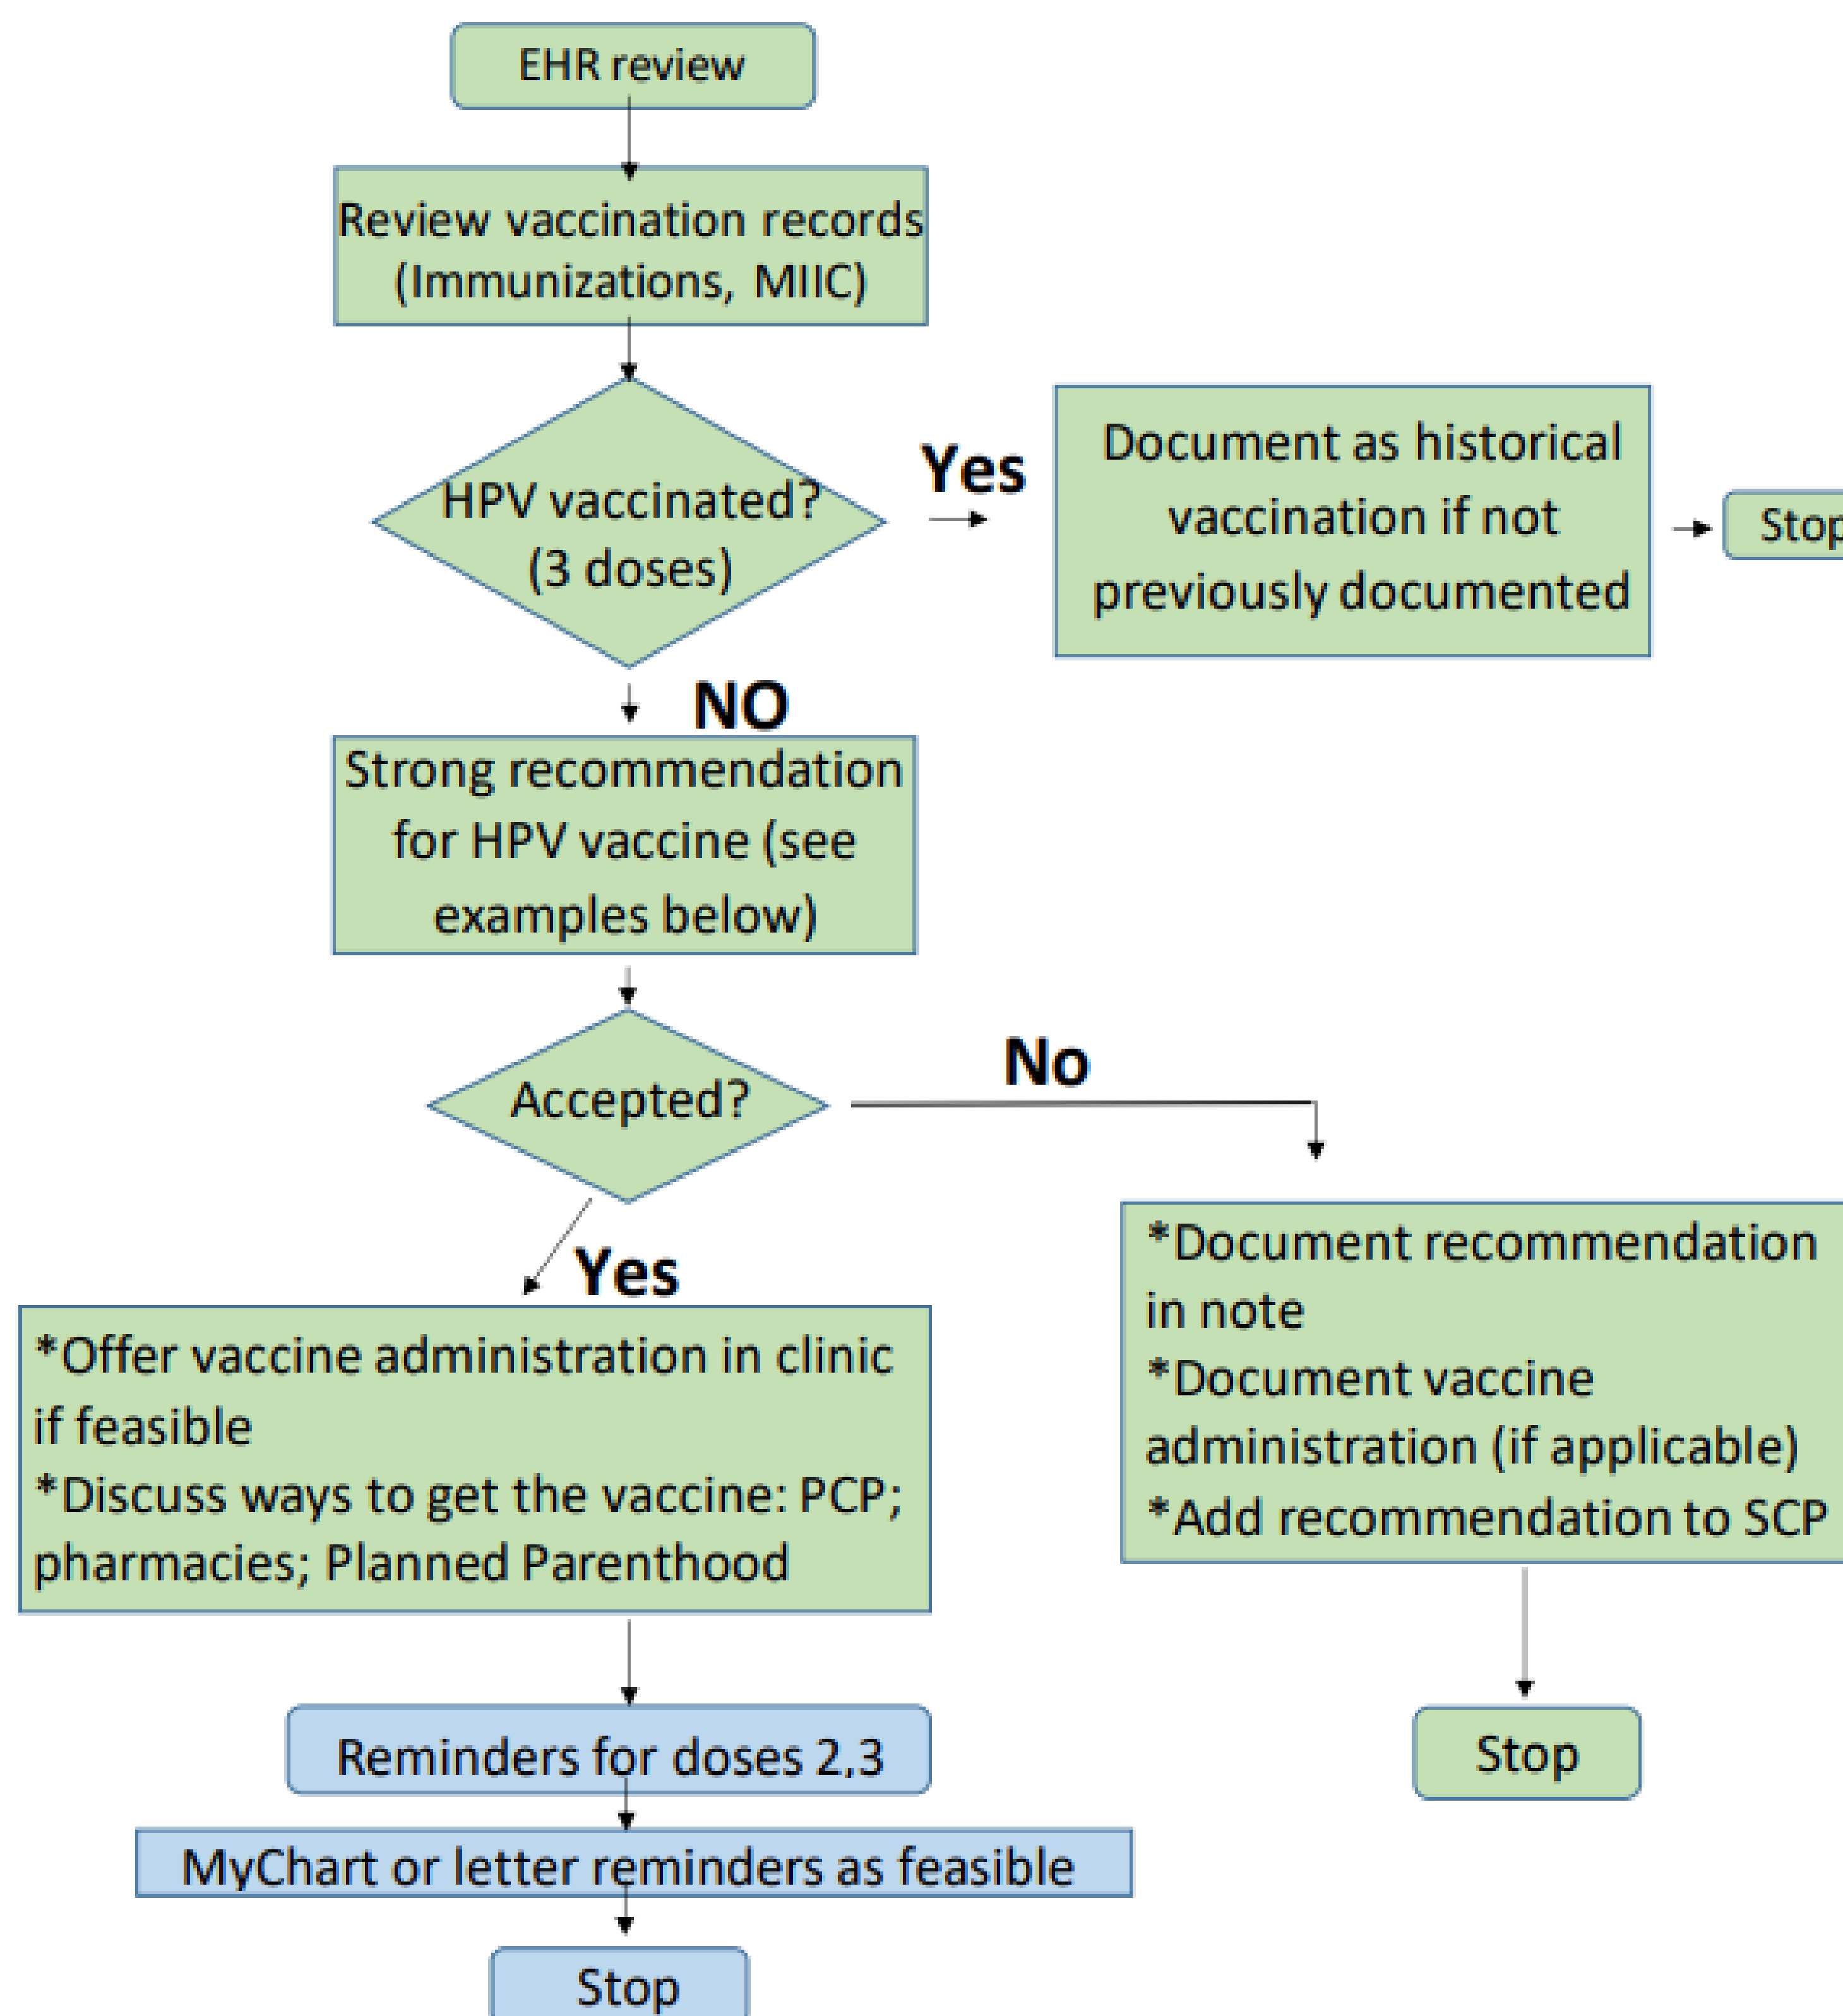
EHR review

Review vaccination records (Immunizations, MIIC)

HPV vaccinated? (3 doses)

Yes

Document as historical vaccination if not previously documented

Stop

NO

Strong recommendation for HPV vaccine (see examples below)

Accepted?

No

*Document recommendation in note
*Document vaccine administration (if applicable)
*Add recommendation to SCP

Stop

Yes

*Offer vaccine administration in clinic if feasible
*Discuss ways to get the vaccine: PCP; pharmacies; Planned Parenthood

Reminders for doses 2,3

MyChart or letter reminders as feasible

Stop